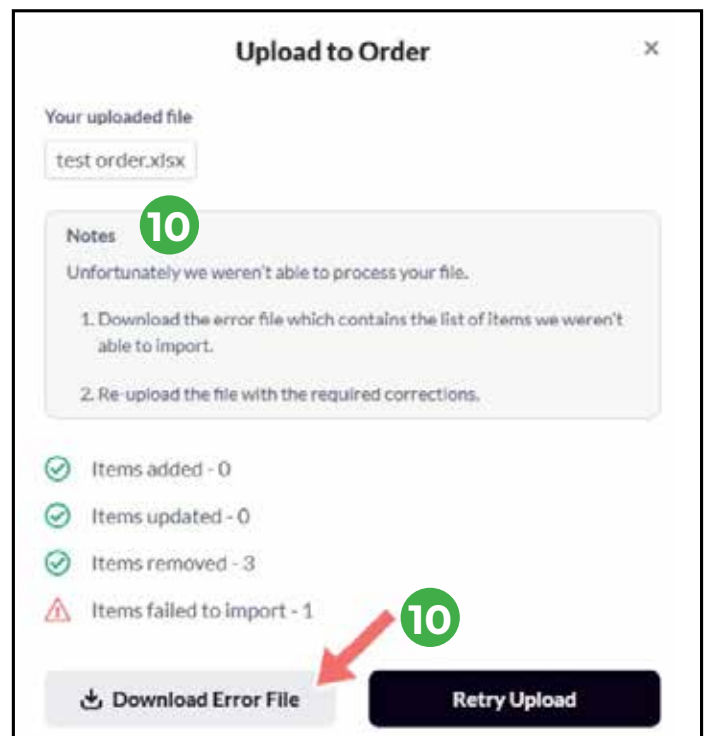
Upload to Order

×

Your uploaded file

test order.xlsx

Notes 10

Unfortunately we weren't able to process your file.

1. Download the error file which contains the list of items we weren't able to import.

2. Re-upload the file with the required corrections.

Items added - 0

Items updated - 0

Items removed - 3

Items failed to import - 1

10

Download Error File

Retry Upload